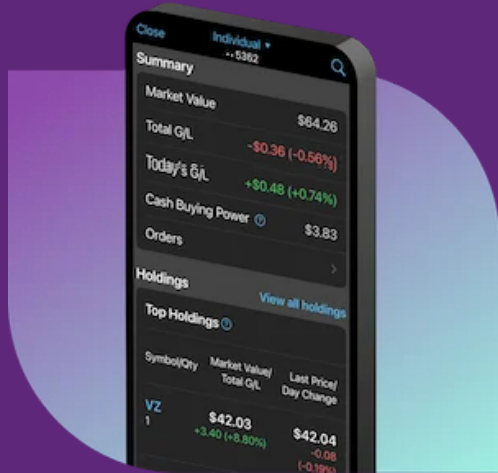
Close

Individual ▾
••5362

Summary

Market Value $64.26

Total G/L -$0.36 (-0.56%)

Today's G/L +$0.48 (+0.74%)

Cash Buying Power ⓘ $3.83

Orders

Holdings

View all holdings

Top Holdings ⓘ

Symbol/Qty

Market Value/ Total G/L

Last Price/ Day Change

VZ
1

$42.03
+3.40 (+8.80%)

$42.04
-0.08
(-0.19%)